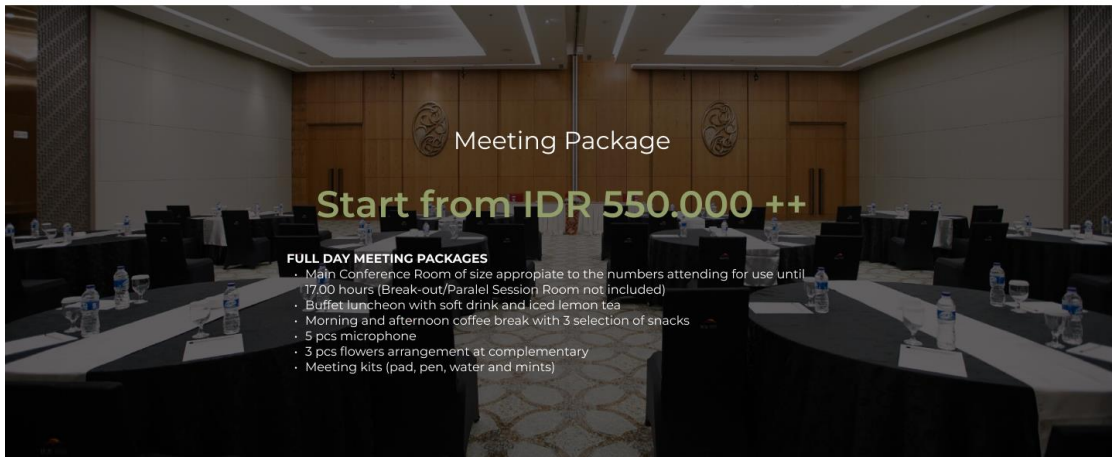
Meeting Package

Start from IDR 550.000 ++

FULL DAY MEETING PACKAGES

- Main Conference Room of size appropiate to the numbers attending for use until 17.00 hours (Break-out/Paralel Session Room not included)
- Buffet luncheon with soft drink and iced lemon tea
- Morning and afternoon coffee break with 3 selection of snacks
- 5 pcs microphone
- 3 pcs flowers arrangement at complementary
- Meeting kits (pad, pen, water and mints)